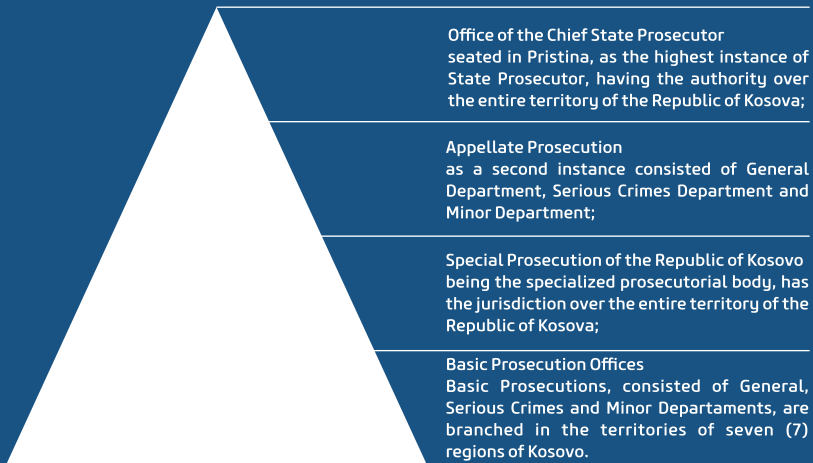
Office of the Chief State Prosecutor
seated in Pristina, as the highest instance of State Prosecutor, having the authority over the entire territory of the Republic of Kosova;

Appellate Prosecution
as a second instance consisted of General Department, Serious Crimes Department and Minor Department;

Special Prosecution of the Republic of Kosovo
being the specialized prosecutorial body, has the jurisdiction over the entire territory of the Republic of Kosova;

Basic Prosecution Offices
Basic Prosecutions, consisted of General, Serious Crimes and Minor Departaments, are branched in the territories of seven (7) regions of Kosovo.